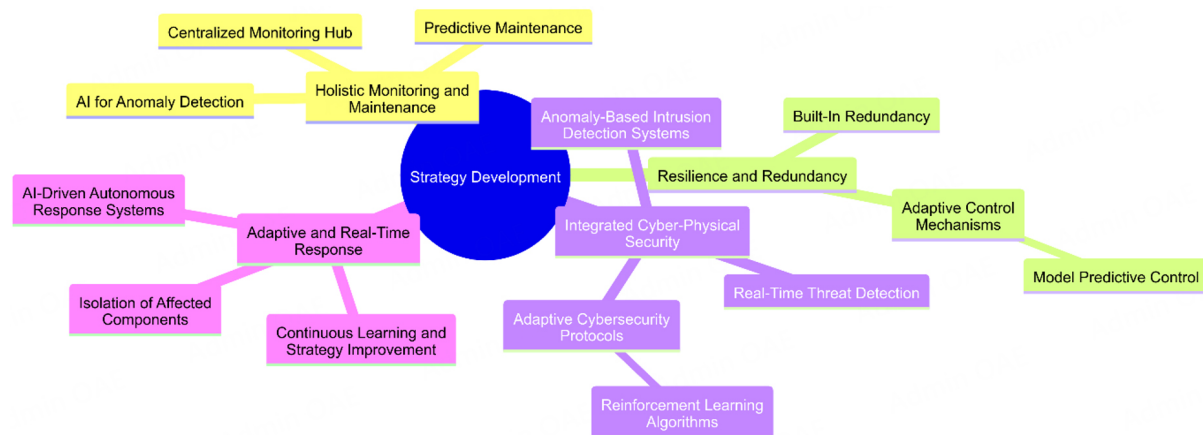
Strategy Development

Holistic Monitoring and Maintenance

Centralized Monitoring Hub

Predictive Maintenance

AI for Anomaly Detection

Resilience and Redundancy

Built-In Redundancy

Adaptive Control Mechanisms

Model Predictive Control

Integrated Cyber-Physical Security

Anomaly-Based Intrusion Detection Systems

Real-Time Threat Detection

Adaptive Cybersecurity Protocols

Reinforcement Learning Algorithms

Adaptive and Real-Time Response

AI-Driven Autonomous Response Systems

Isolation of Affected Components

Continuous Learning and Strategy Improvement